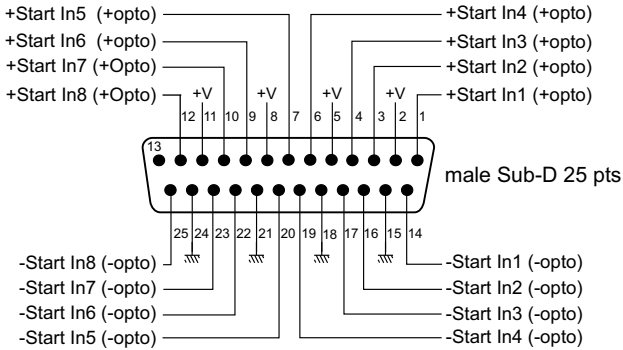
+Start In5 (+opto)
+Start In6 (+opto)
+Start In7 (+Opto)
+Start In8 (+Opto)

+Start In4 (+opto)
+Start In3 (+opto)
+Start In2 (+opto)
+Start In1 (+opto)

+V +V +V +V

12 11 10 9 8 7 6 5 4 3 2 1
13

male Sub-D 25 pts

25 24 23 22 21 20 19 18 17 16 15 14

-Start In8 (-opto)
-Start In7 (-opto)
-Start In6 (-opto)
-Start In5 (-opto)

-Start In1 (-opto)
-Start In2 (-opto)
-Start In3 (-opto)
-Start In4 (-opto)